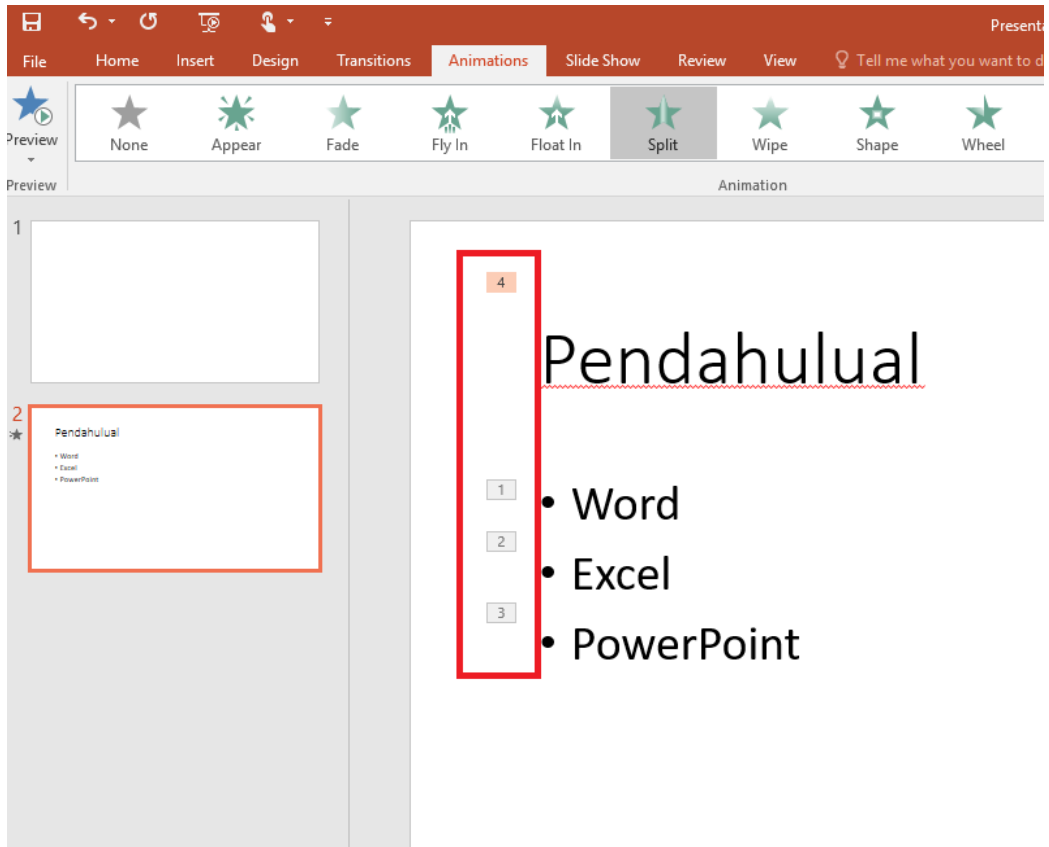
Present

File Home Insert Design Transitions Animations Slide Show Review View Tell me what you want to d

Preview

None Appear Fade Fly In Float In Split Wipe Shape Wheel

Preview Animation

1

2

Pendahulual
• Word
• Excel
• PowerPoint

4

Pendahulual

1
• Word
2
• Excel
3
• PowerPoint